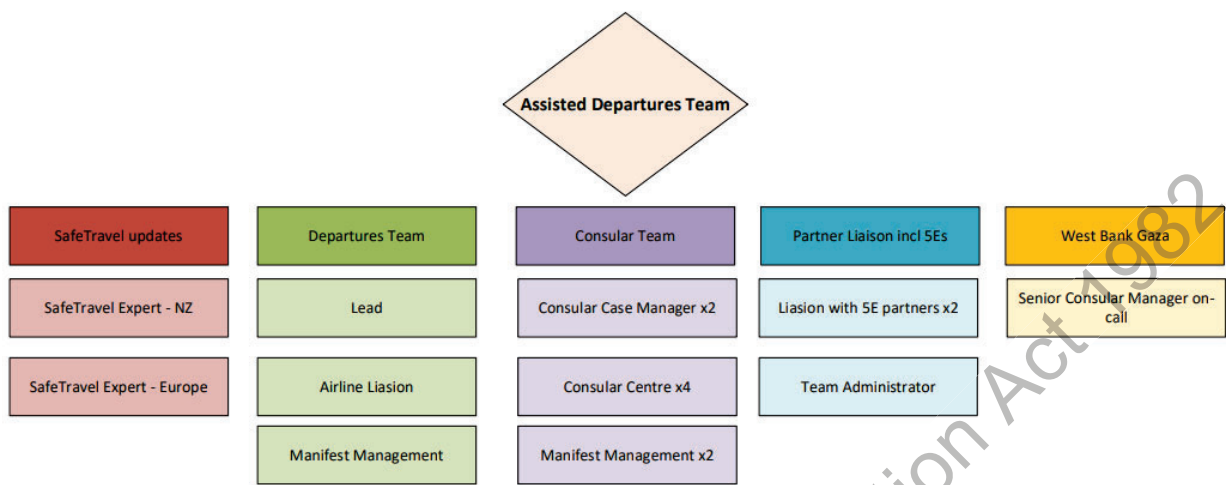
Assisted Departures Team

SafeTravel updates

SafeTravel Expert - NZ

SafeTravel Expert - Europe

Departures Team

Lead

Airline Liasion

Manifest Management

Consular Team

Consular Case Manager x2

Consular Centre x4

Manifest Management x2

Partner Liaison incl 5Es

Liasion with 5E partners x2

Team Administrator

West Bank Gaza

Senior Consular Manager on-call

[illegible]ion Act 1982